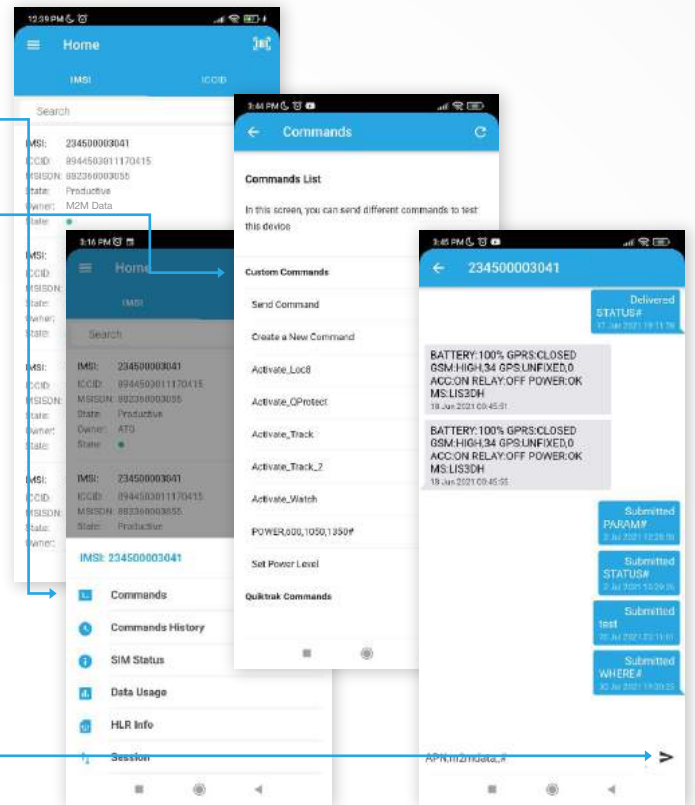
12:39 PM

Home

IMSI

ICCID

Search

IMSI: 234500003041
ICCID: 8944503011170415
MSISDN: 882360003055
State: Productive
Owner: M2M Data
State:

IMSI:
ICCID:
MSISDN:
State:
Owner:
State:

IMSI:
ICCID:
MSISDN:
State:
Owner:
State:

IMSI:
ICCID:
MSISDN:
State:
Owner:

3:16 PM

Home

IMSI

Search

IMSI: 234500003041
ICCID: 8944503011170415
MSISDN: 882360003055
State: Productive
Owner: ATG
State:

IMSI: 234500003041
ICCID: 8944503011170415
MSISDN: 882360003055
State: Productive

IMSI: 234500003041

Commands

Commands History

SIM Status

Data Usage

HLR Info

Session

3:44 PM

Commands

Commands List

In this screen, you can send different commands to test this device

Custom Commands

Send Command

Create a New Command

Activate_Loc8

Activate_QProtect

Activate_Track

Activate_Track_2

Activate_Watch

POWER,600,1050,1350#

Set Power Level

Quiktrak Commands

3:45 PM

234500003041

Delivered
STATUS#
17 Jun 2021 19:11:16

BATTERY:100% GPRS:CLOSED GSM:HIGH,34 GPS:UNFIXED,0 ACC:ON RELAY:OFF POWER:OK MS:LIS3DH
18 Jun 2021 00:45:51

BATTERY:100% GPRS:CLOSED GSM:HIGH,34 GPS:UNFIXED,0 ACC:ON RELAY:OFF POWER:OK MS:LIS3DH
18 Jun 2021 00:45:55

Submitted
PARAM#
2 Jul 2021 12:28:59

Submitted
STATUS#
2 Jul 2021 12:29:25

Submitted
test
30 Jul 2021 23:11:51

Submitted
WHERE#
30 Jul 2021 19:30:25

APN,m2mdata,#